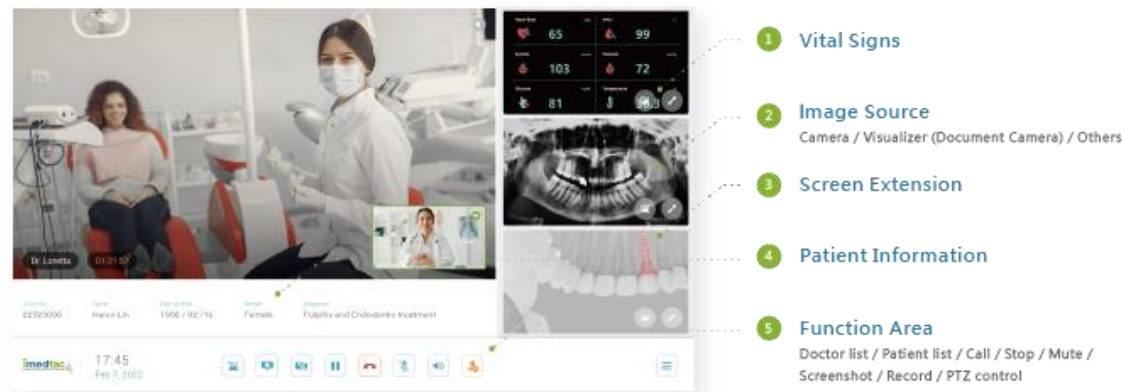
65
99
103
72
81

Dr. Loretta
01:25:53

22323000
Haron Lin
1998 / 02 / 16
Female
Pulpitis and Endodontic treatment

imedtac
17:45
Feb 7, 2022

1 Vital Signs

2 Image Source
Camera / Visualizer (Document Camera) / Others

3 Screen Extension

4 Patient Information

5 Function Area
Doctor list / Patient list / Call / Stop / Mute / Screenshot / Record / PTZ control